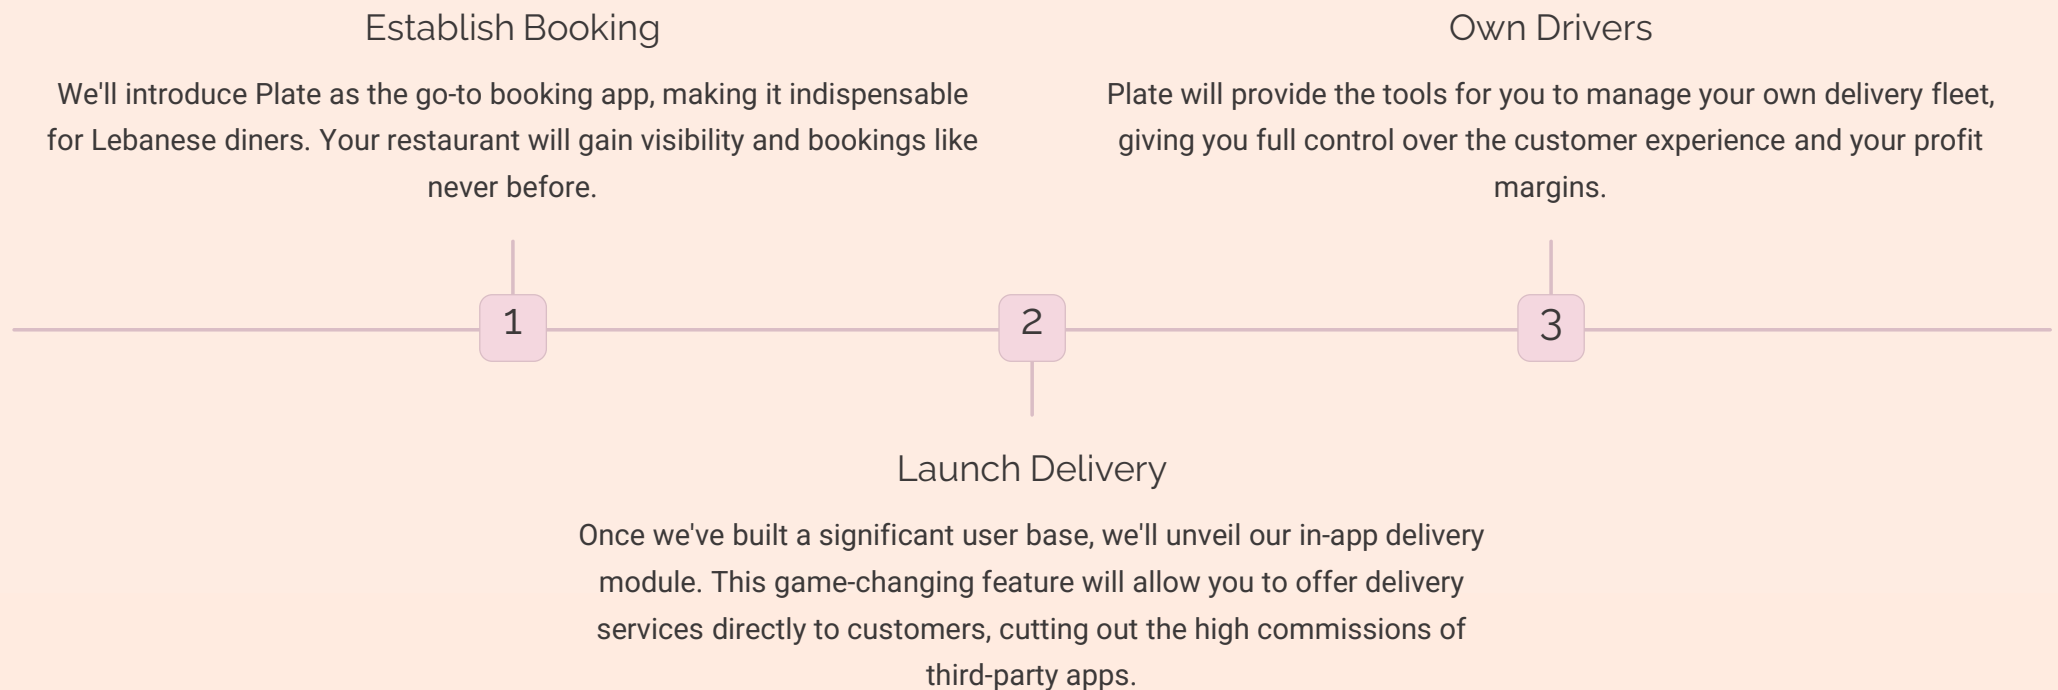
Establish Booking

We'll introduce Plate as the go-to booking app, making it indispensable for Lebanese diners. Your restaurant will gain visibility and bookings like never before.

Own Drivers

Plate will provide the tools for you to manage your own delivery fleet, giving you full control over the customer experience and your profit margins.

1

2

3

Launch Delivery

Once we've built a significant user base, we'll unveil our in-app delivery module. This game-changing feature will allow you to offer delivery services directly to customers, cutting out the high commissions of third-party apps.